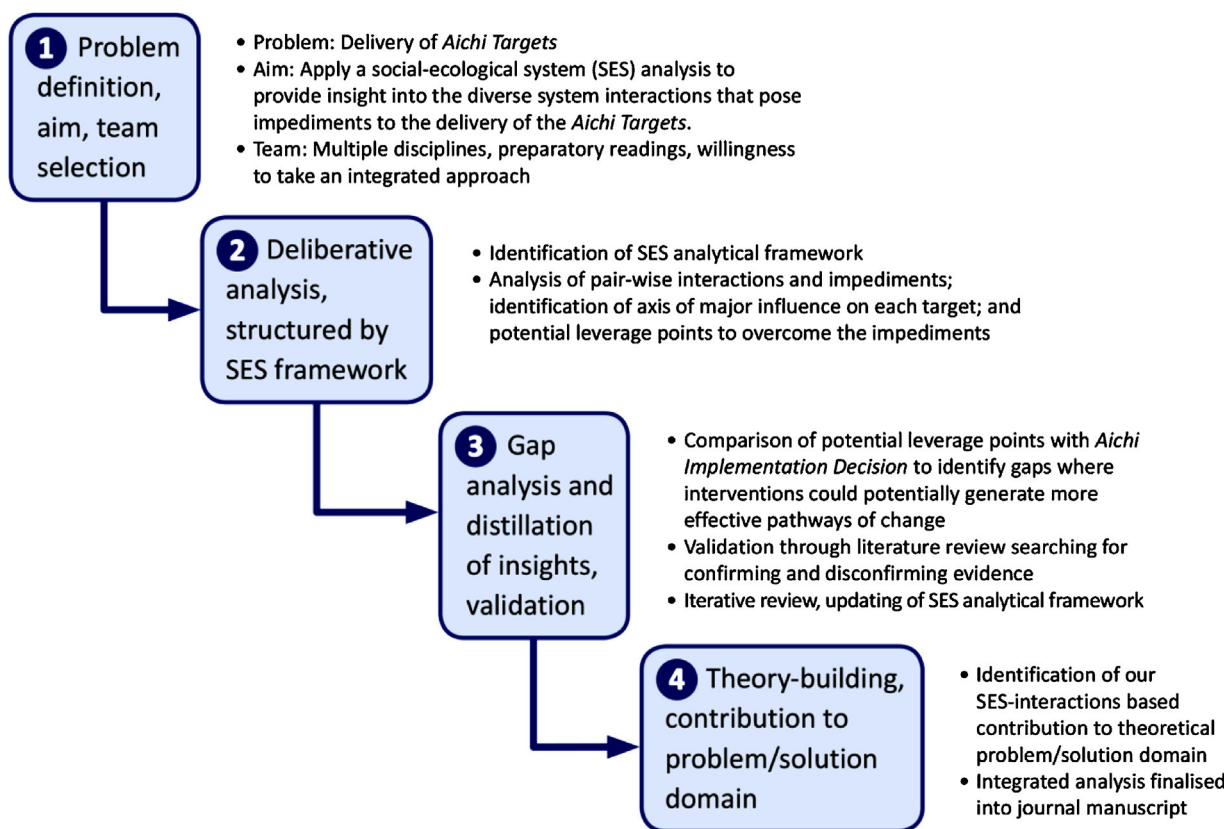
1 Problem definition, aim, team selection

• Problem: Delivery of Aichi Targets
• Aim: Apply a social-ecological system (SES) analysis to provide insight into the diverse system interactions that pose impediments to the delivery of the Aichi Targets.
• Team: Multiple disciplines, preparatory readings, willingness to take an integrated approach

2 Deliberative analysis, structured by SES framework

• Identification of SES analytical framework
• Analysis of pair-wise interactions and impediments; identification of axis of major influence on each target; and potential leverage points to overcome the impediments

3 Gap analysis and distillation of insights, validation

• Comparison of potential leverage points with Aichi Implementation Decision to identify gaps where interventions could potentially generate more effective pathways of change
• Validation through literature review searching for confirming and disconfirming evidence
• Iterative review, updating of SES analytical framework

4 Theory-building, contribution to problem/solution domain

• Identification of our SES-interactions based contribution to theoretical problem/solution domain
• Integrated analysis finalised into journal manuscript